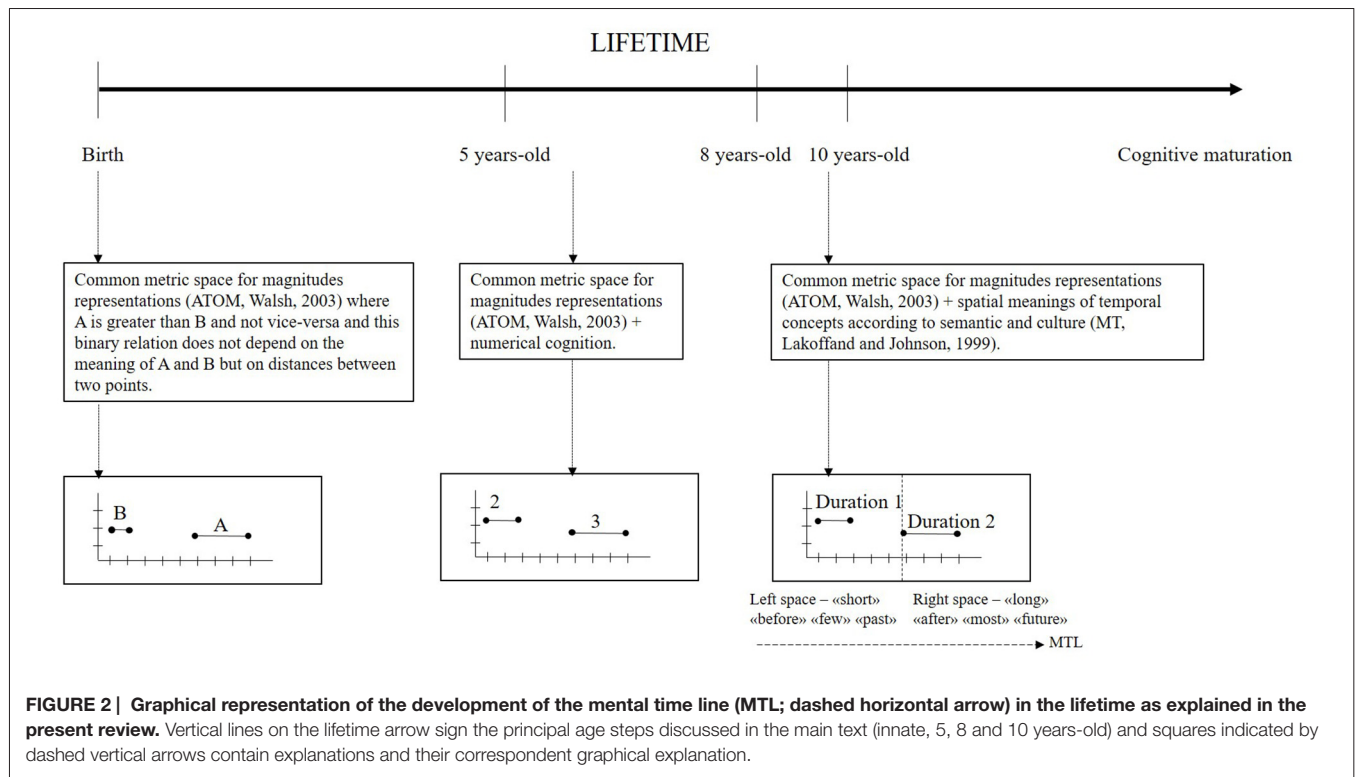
LIFETIME

Birth

5 years-old

8 years-old

10 years-old

Cognitive maturation

Common metric space for magnitudes representations (ATOM, Walsh, 2003) where A is greater than B and not vice-versa and this binary relation does not depend on the meaning of A and B but on distances between two points.

Common metric space for magnitudes representations (ATOM, Walsh, 2003) + numerical cognition.

Common metric space for magnitudes representations (ATOM, Walsh, 2003) + spatial meanings of temporal concepts according to semantic and culture (MT, Lakoffand and Johnson, 1999).

B

A

2

3

Duration 1

Duration 2

Left space – «short» «before» «few» «past»

Right space – «long» «after» «most» «future»

MTL

**FIGURE 2 | Graphical representation of the development of the mental time line (MTL; dashed horizontal arrow) in the lifetime as explained in the present review.** Vertical lines on the lifetime arrow sign the principal age steps discussed in the main text (innate, 5, 8 and 10 years-old) and squares indicated by dashed vertical arrows contain explanations and their correspondent graphical explanation.